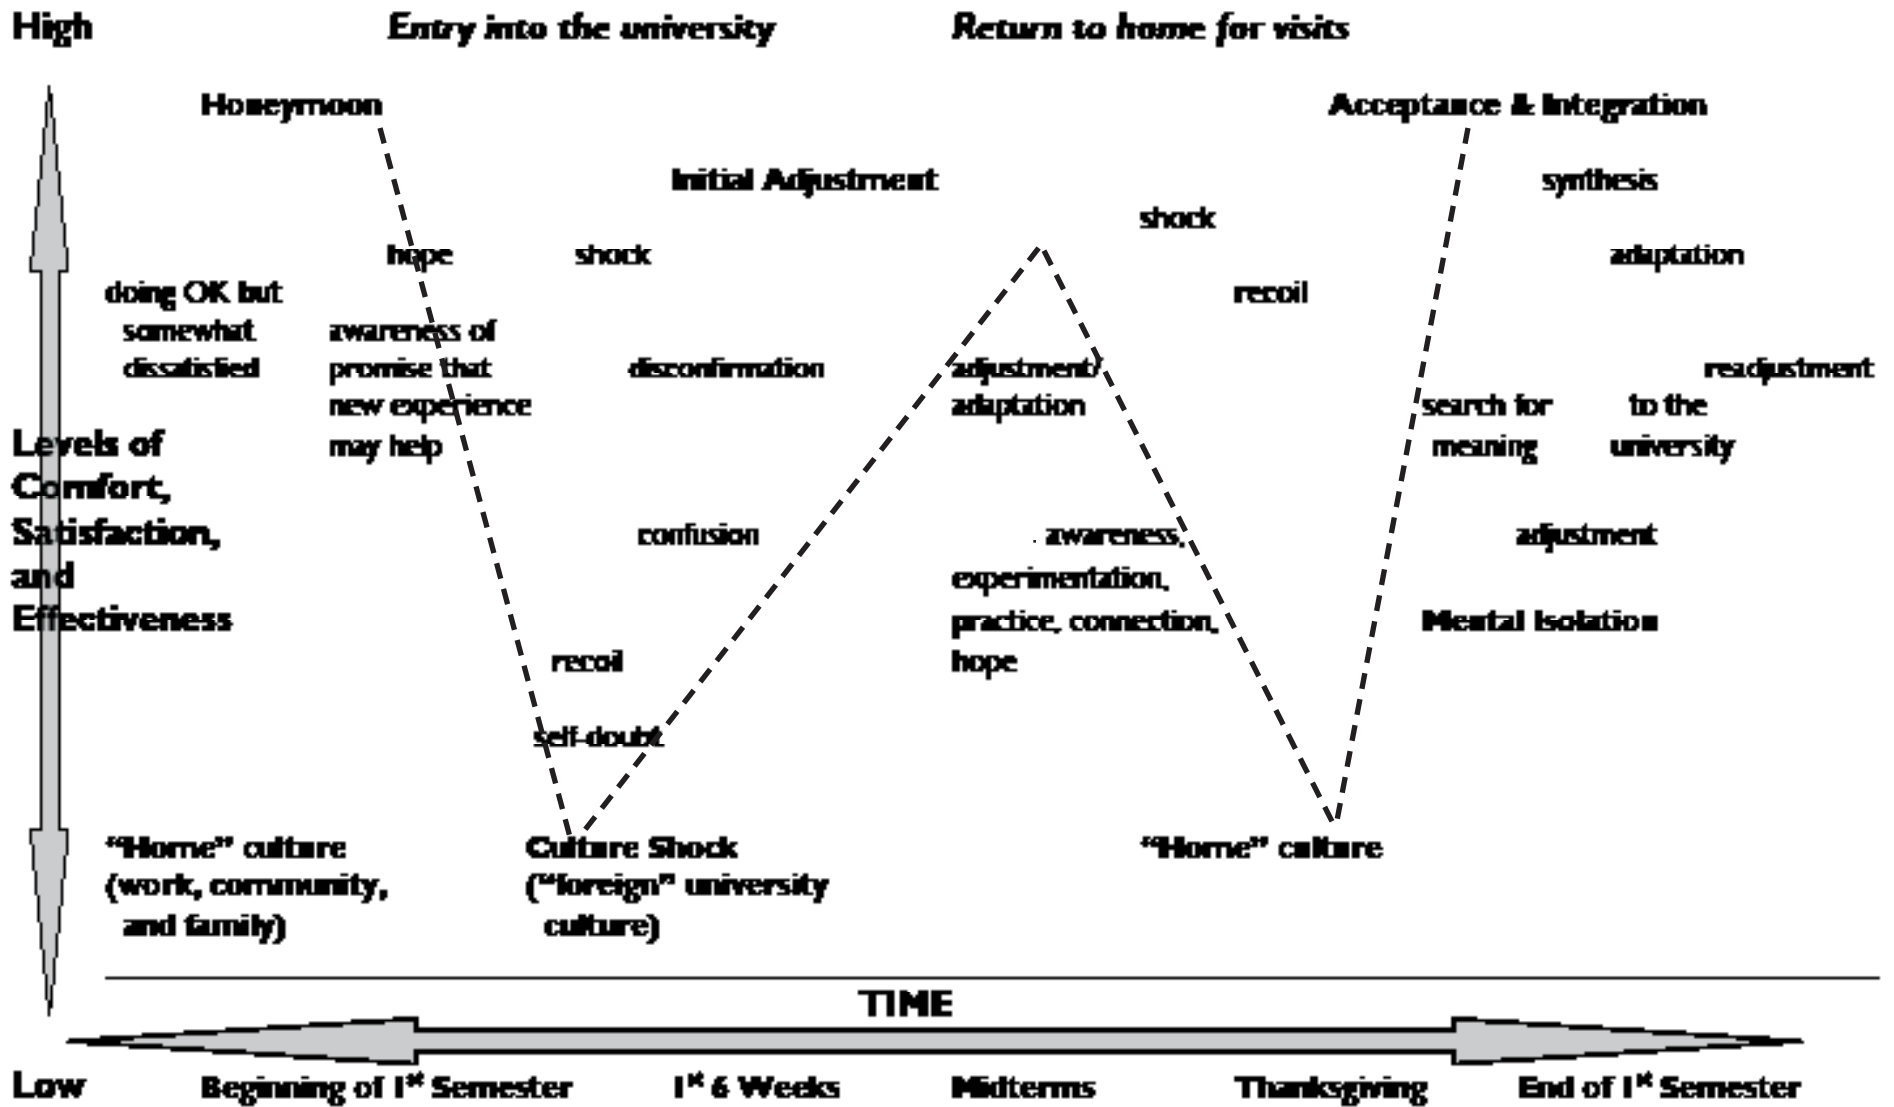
High

Entry into the university

Return to home for visits

Honeymoon

Acceptance & Integration

Initial Adjustment

synthesis

shock

hope

shock

adaptation

doing OK but somewhat dissatisfied

recoil

awareness of promise that new experience may help

disconfirmation

adjustment/ adaptation

readjustment

search for meaning

to the university

Levels of Comfort, Satisfaction, and Effectiveness

confusion

awareness, experimentation, practice, connection, hope

adjustment

Mental Isolation

recoil

self-doubt

"Home" culture (work, community, and family)

Culture Shock ("foreign" university culture)

"Home" culture

TIME

Low

Beginning of 1st Semester

1st 6 Weeks

Midterms

Thanksgiving

End of 1st Semester